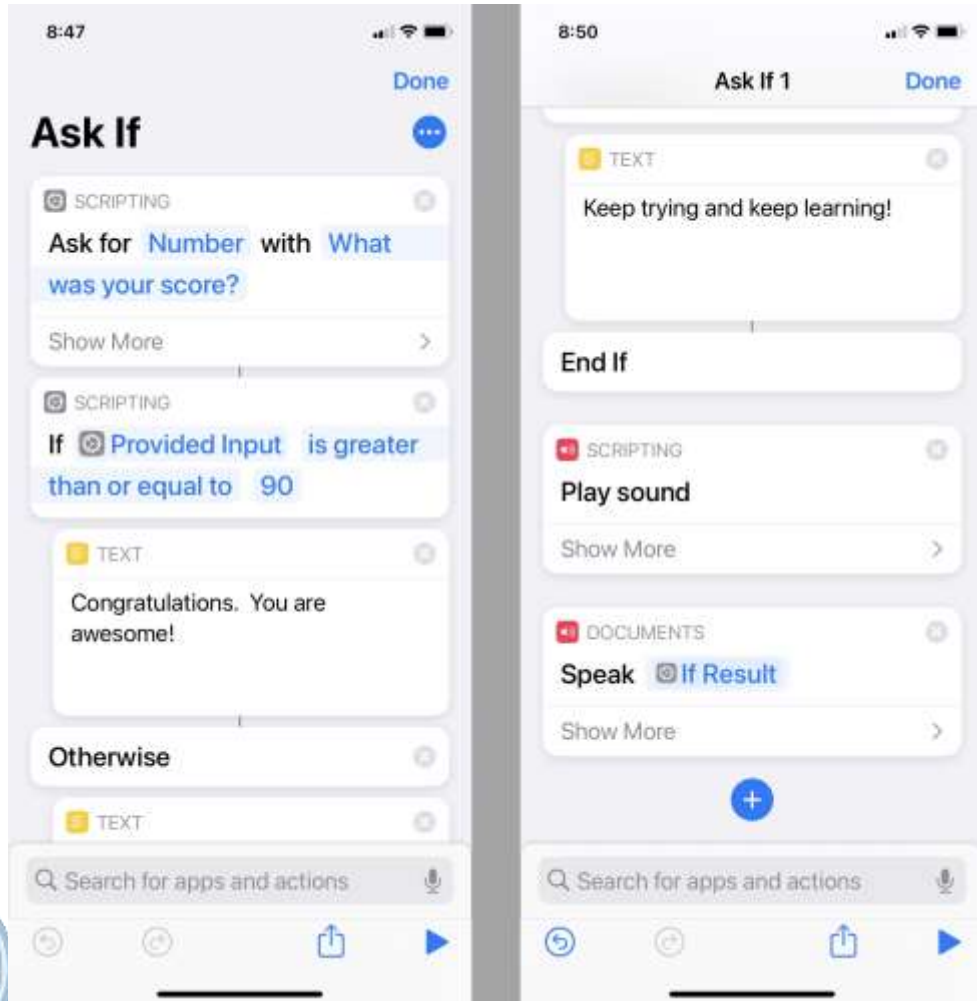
8:47

Done

Ask If

SCRIPTING

Ask for Number with What was your score?

Show More

SCRIPTING

If Provided Input is greater than or equal to 90

TEXT

Congratulations. You are awesome!

Otherwise

TEXT

Search for apps and actions

8:50

Ask If 1

Done

TEXT

Keep trying and keep learning!

End If

SCRIPTING

Play sound

Show More

DOCUMENTS

Speak If Result

Show More

Search for apps and actions